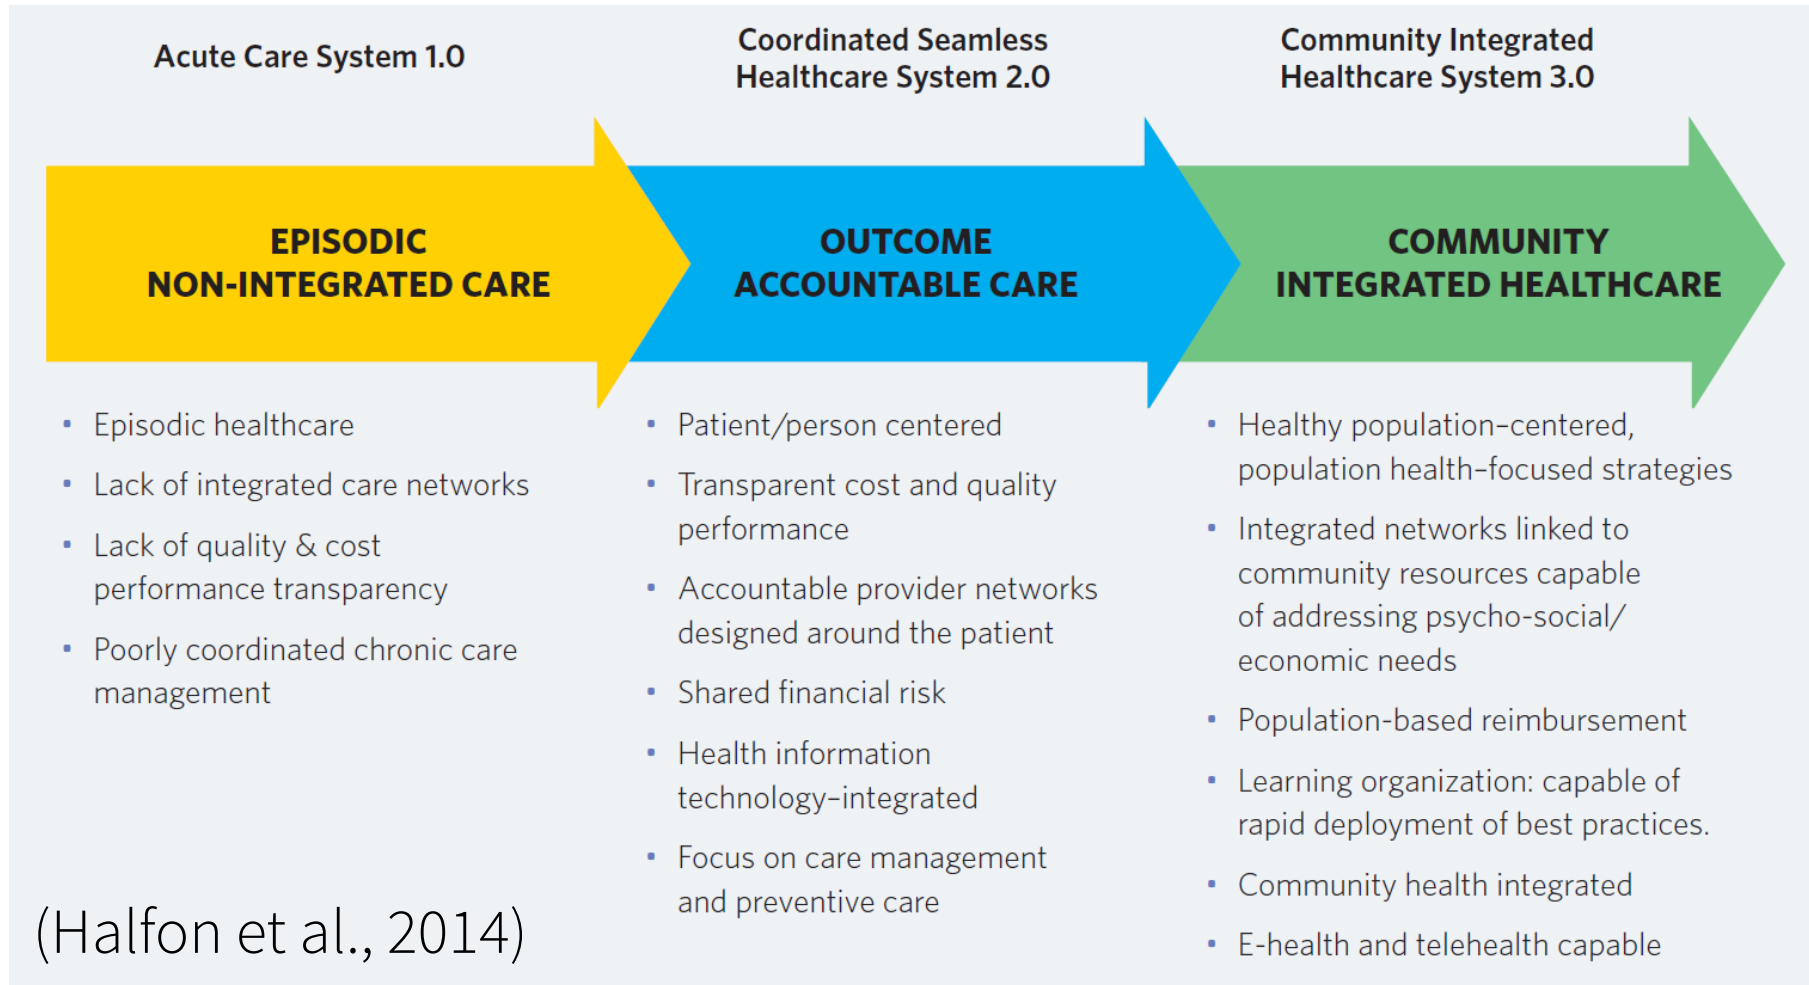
Acute Care System 1.0

Coordinated Seamless Healthcare System 2.0

Community Integrated Healthcare System 3.0

EPISODIC NON-INTEGRATED CARE

OUTCOME ACCOUNTABLE CARE

COMMUNITY INTEGRATED HEALTHCARE

- Episodic healthcare
- Lack of integrated care networks
- Lack of quality & cost performance transparency
- Poorly coordinated chronic care management

- Patient/person centered
- Transparent cost and quality performance
- Accountable provider networks designed around the patient
- Shared financial risk
- Health information technology-integrated
- Focus on care management and preventive care

- Healthy population-centered, population health-focused strategies
- Integrated networks linked to community resources capable of addressing psycho-social/ economic needs
- Population-based reimbursement
- Learning organization: capable of rapid deployment of best practices.
- Community health integrated
- E-health and telehealth capable

(Halfon et al., 2014)